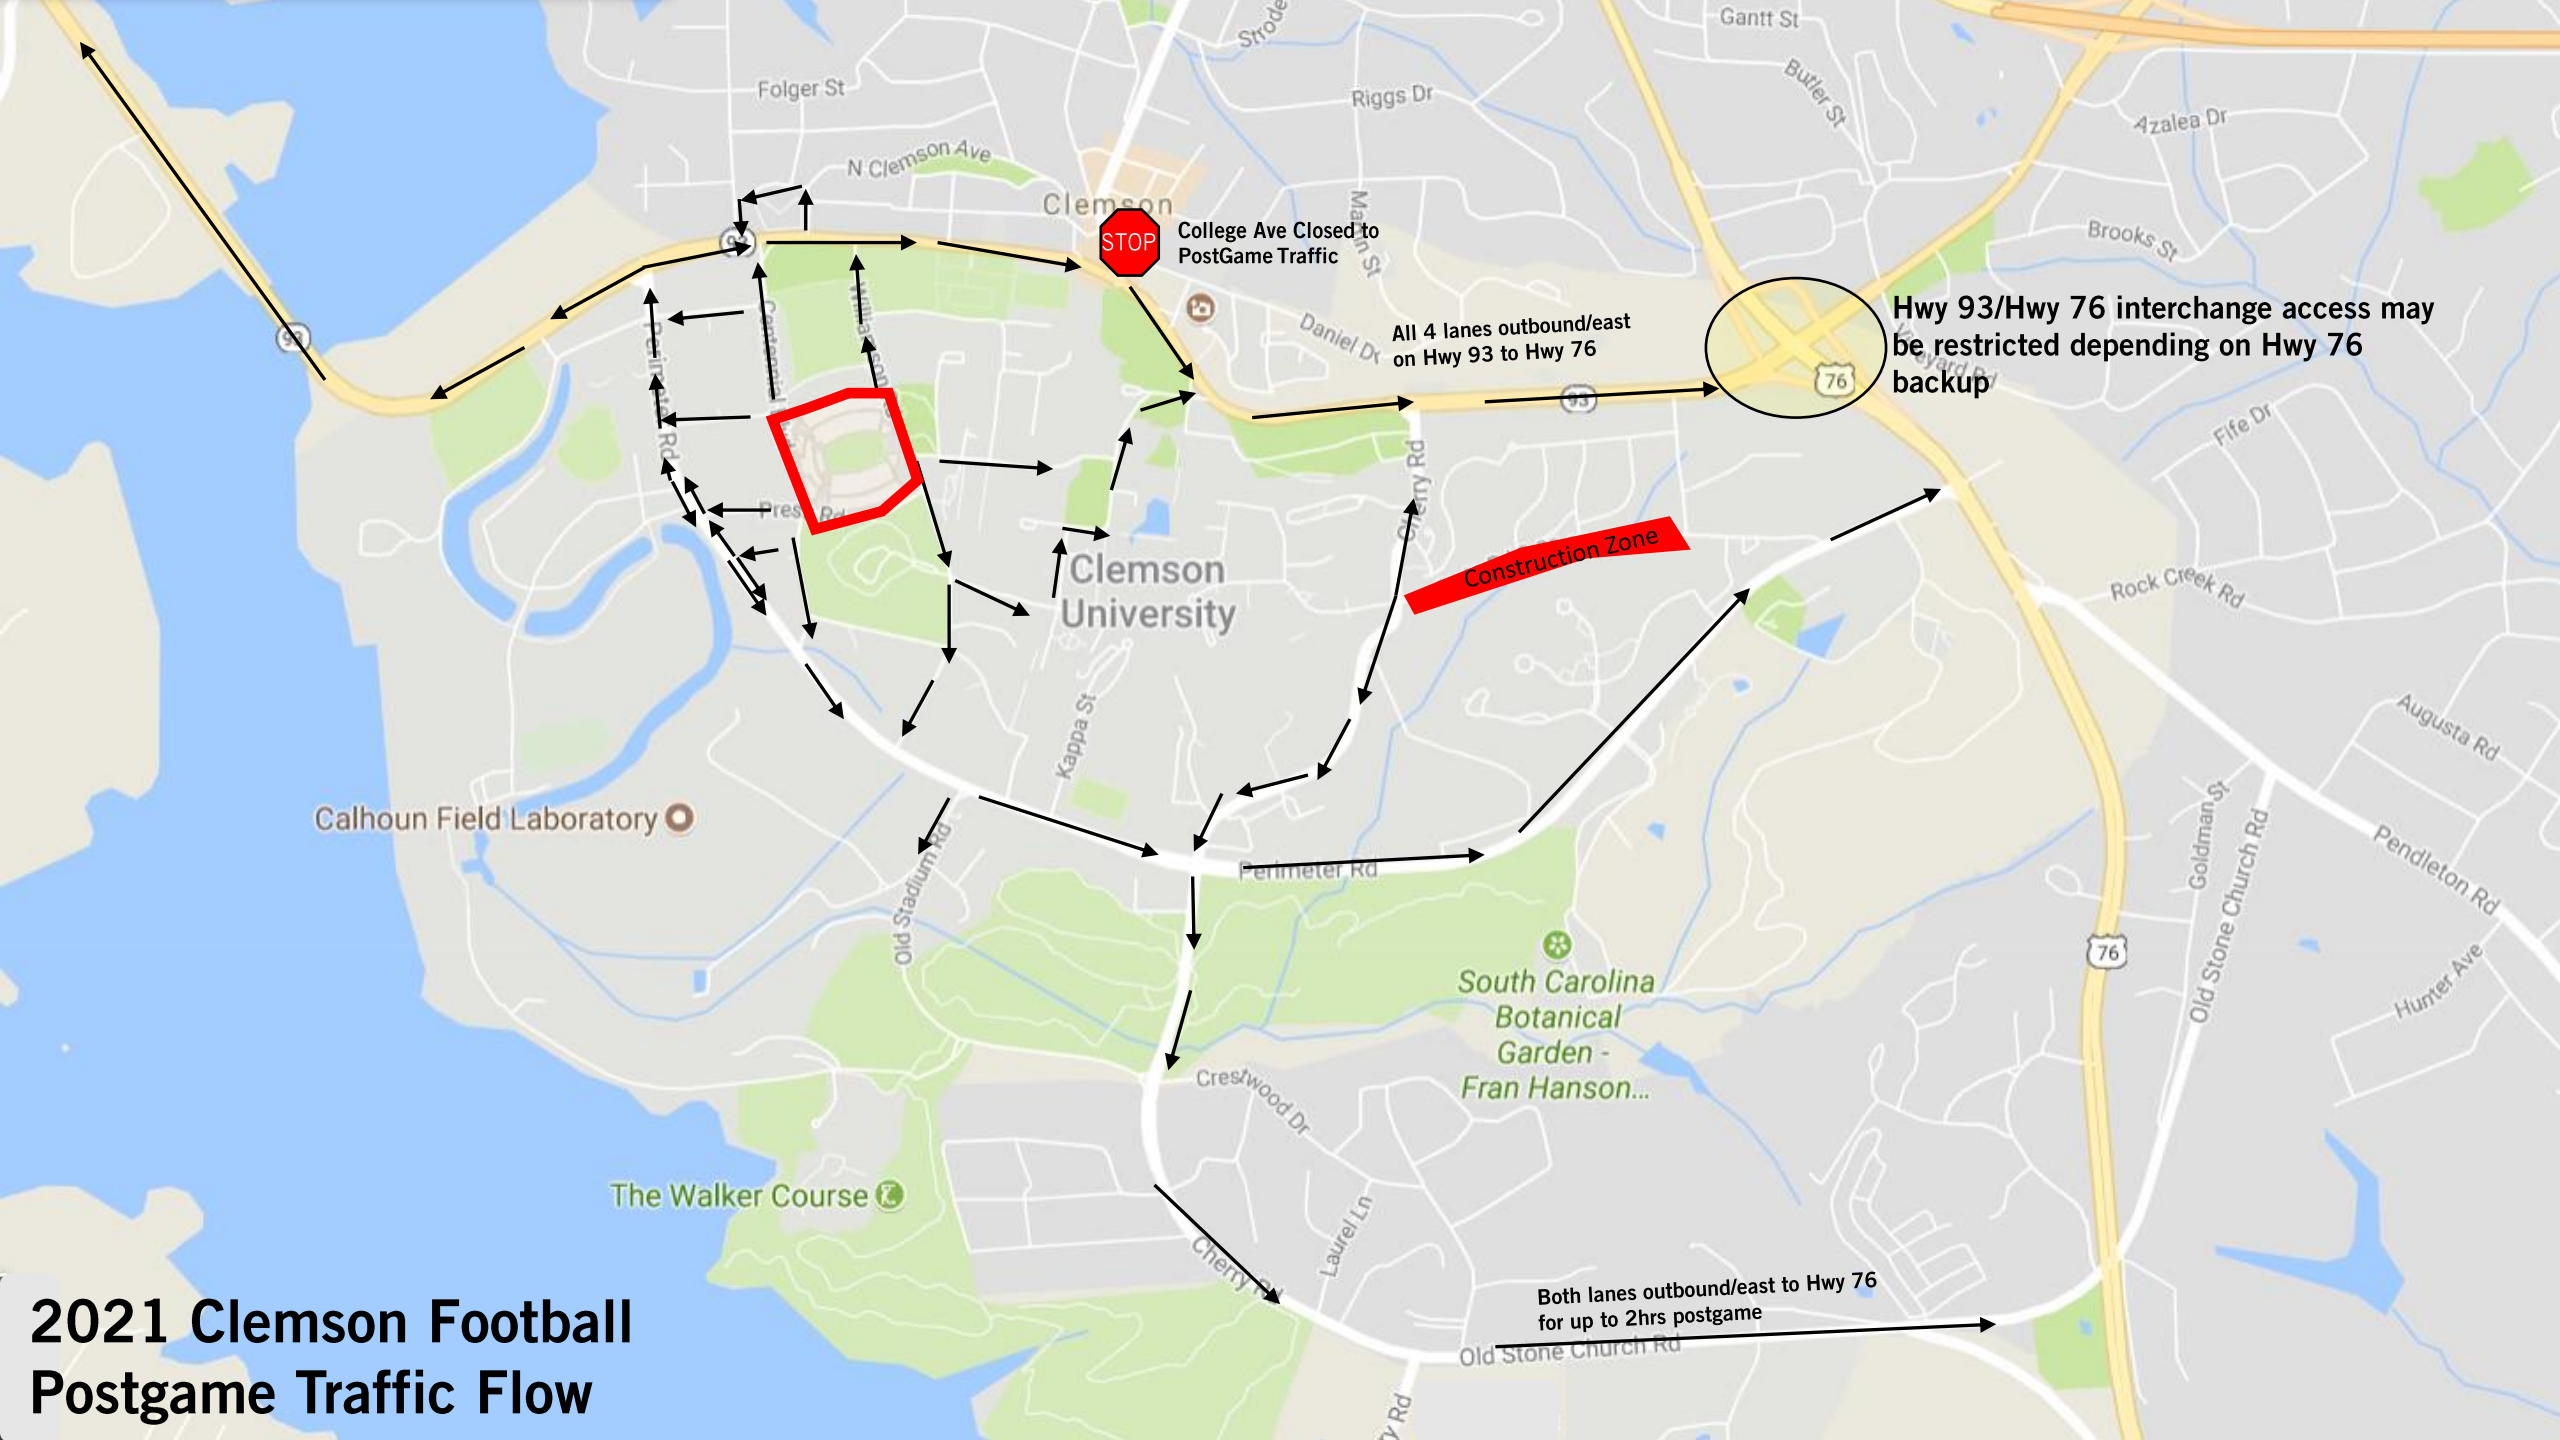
Strode
Gantt St
Folger St
Riggs Dr
Butler St
Azalea Dr
N Clemson Ave
Clemson
STOP
College Ave Closed to PostGame Traffic
Main St
Brooks St
Hwy 93/Hwy 76 interchange access may be restricted depending on Hwy 76 backup
Daniel Dr
All 4 lanes outbound/east on Hwy 93 to Hwy 76
93
76
93
Fife Dr
Cherry Rd
Construction Zone
Rock Creek Rd
Clemson University
Pres Rd
Kappa St
Augusta Rd
Calhoun Field Laboratory
Old Stadium Rd
Perimeter Rd
Goldman St
Old Stone Church Rd
Pendleton Rd
76
Hunter Ave
South Carolina Botanical Garden - Fran Hanson...
Crestwood Dr
The Walker Course
Laurel Ln
Cherry Rd
Both lanes outbound/east to Hwy 76 for up to 2hrs postgame
Old Stone Church Rd
2021 Clemson Football Postgame Traffic Flow